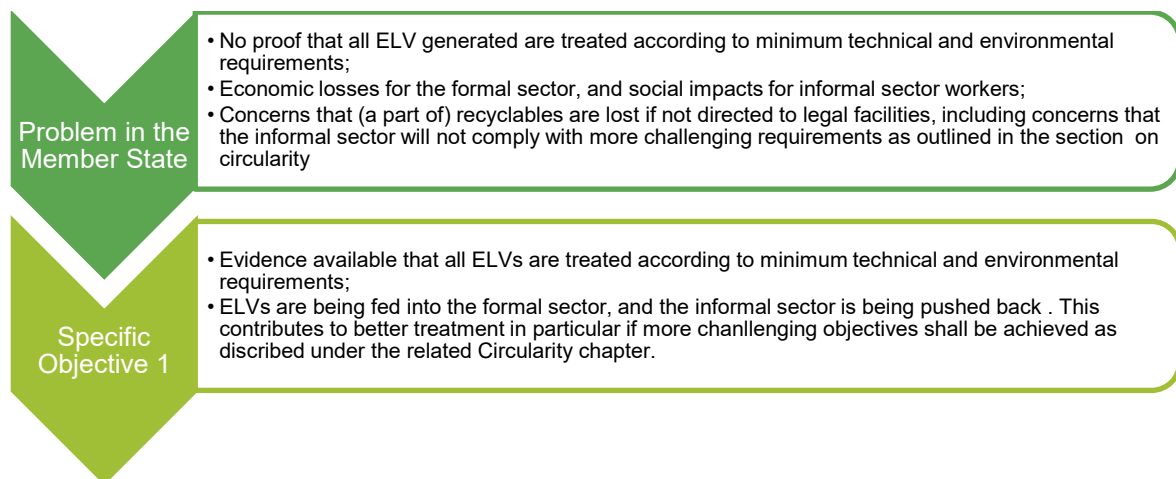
Problem in the Member State

• No proof that all ELV generated are treated according to minimum technical and environmental requirements;
• Economic losses for the formal sector, and social impacts for informal sector workers;
• Concerns that (a part of) recyclables are lost if not directed to legal facilities, including concerns that the informal sector will not comply with more challenging requirements as outlined in the section on circularity

Specific Objective 1

• Evidence available that all ELVs are treated according to minimum technical and environmental requirements;
• ELVs are being fed into the formal sector, and the informal sector is being pushed back . This contributes to better treatment in particular if more chanllenging objectives shall be achieved as discribed under the related Circularity chapter.